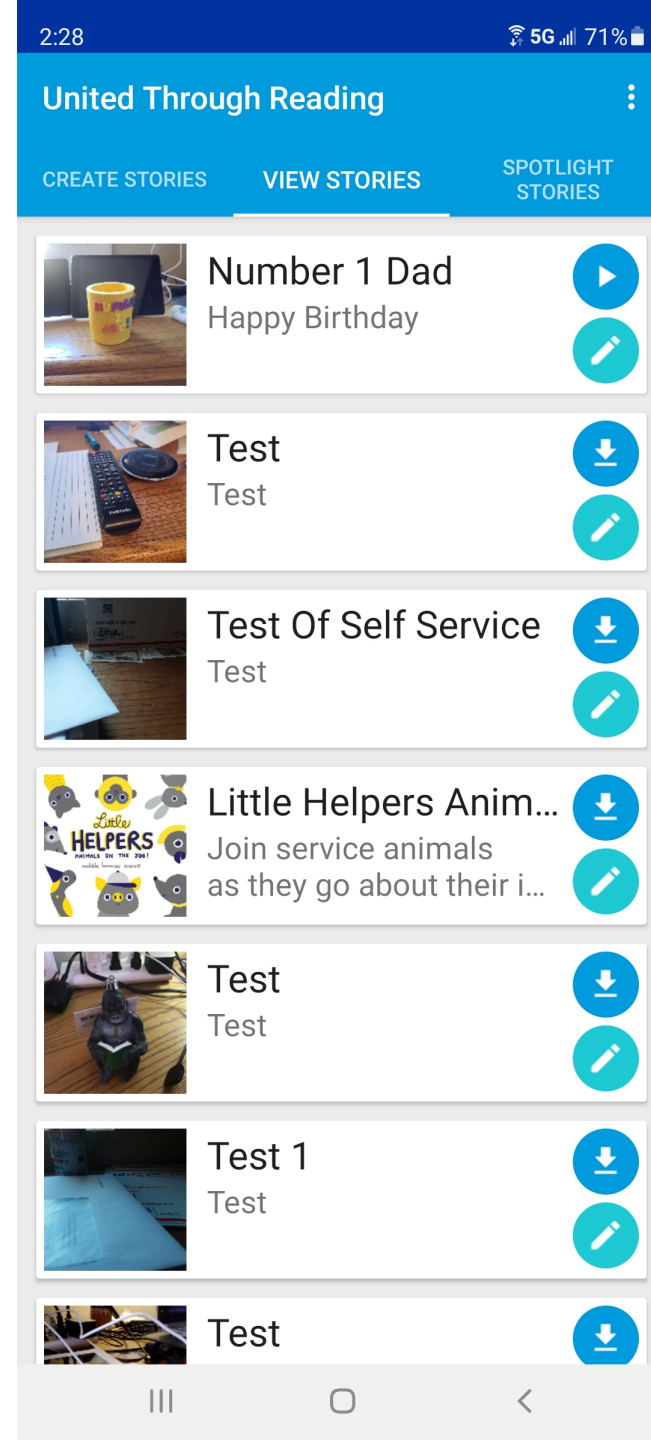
2:28
5G 71%

United Through Reading

CREATE STORIES
VIEW STORIES
SPOTLIGHT STORIES

Number 1 Dad
Happy Birthday

Test
Test

Test Of Self Service
Test

Little
HELPERS
ANIMALS ON THE JOB!
Little Helpers Anim...
Join service animals as they go about their i...

Test
Test

Test 1
Test

Test